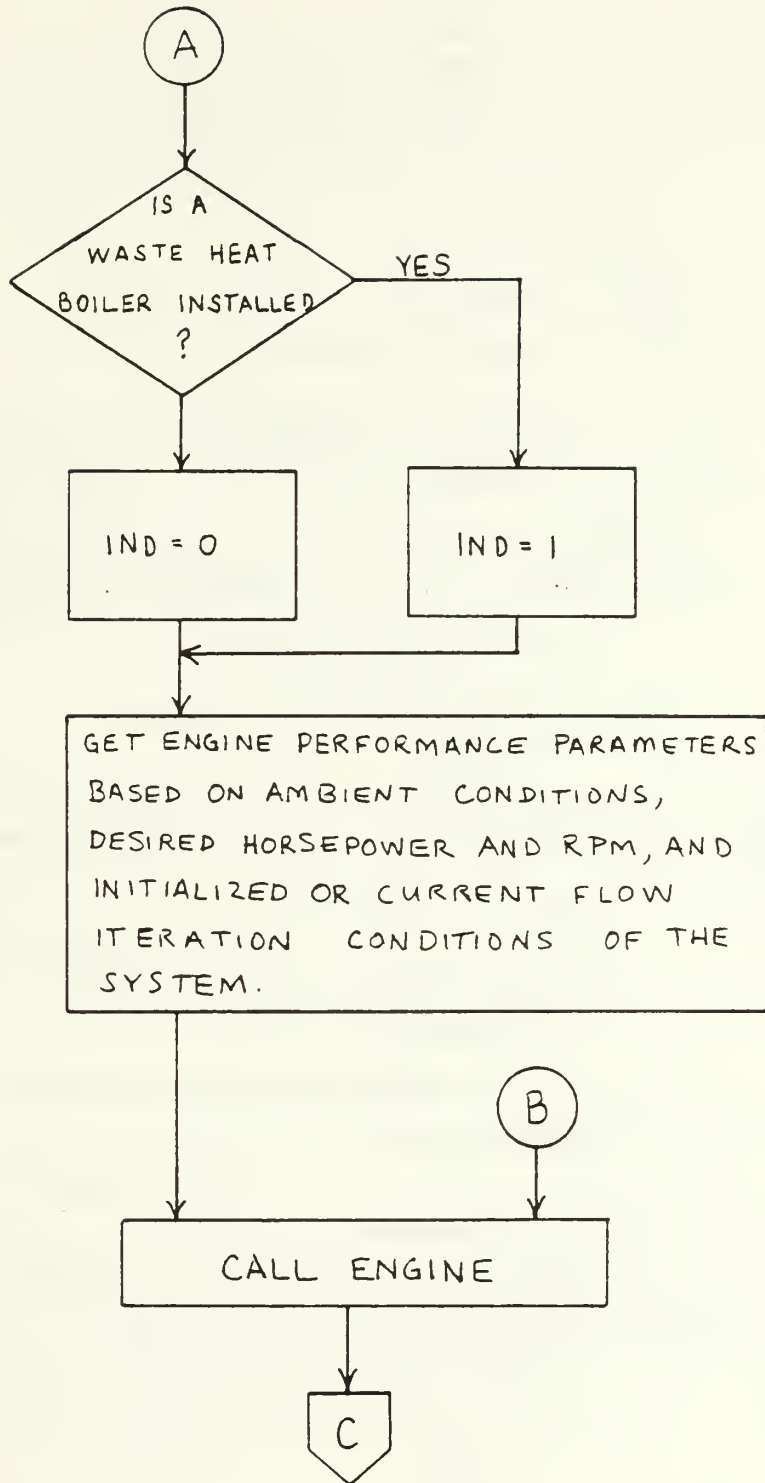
A

IS A WASTE HEAT BOILER INSTALLED ?

YES

IND = 0

IND = 1

GET ENGINE PERFORMANCE PARAMETERS BASED ON AMBIENT CONDITIONS, DESIRED HORSEPOWER AND RPM, AND INITIALIZED OR CURRENT FLOW ITERATION CONDITIONS OF THE SYSTEM.

B

CALL ENGINE

C